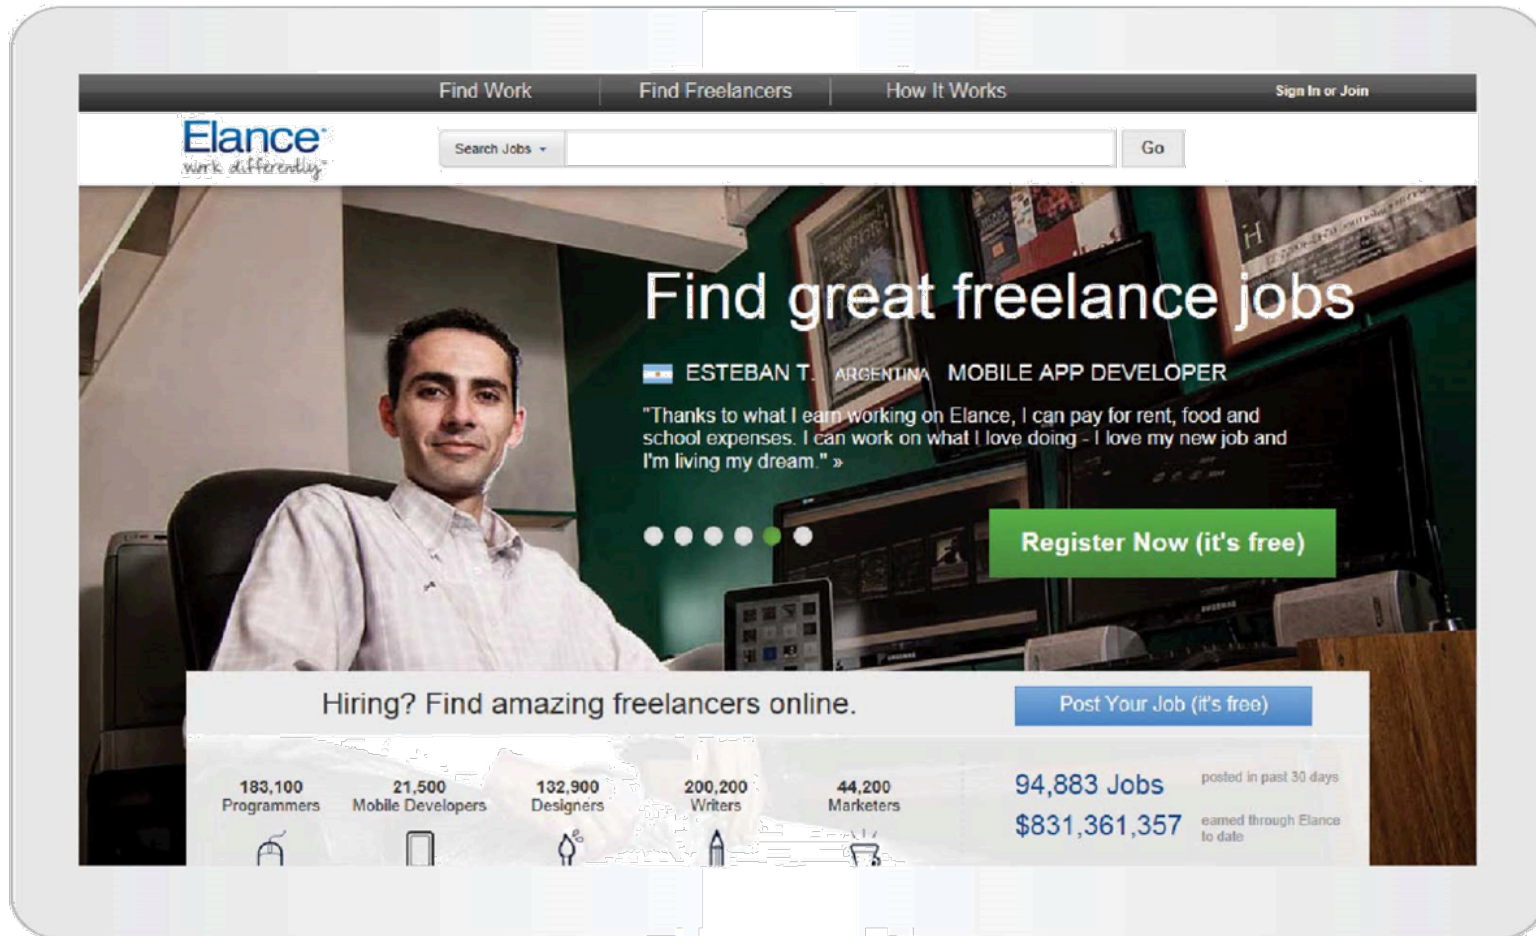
Find Work Find Freelancers How It Works Sign In or Join

Elance work differently

Search Jobs Go

Find great freelance jobs

ESTEBAN T. ARGENTINA MOBILE APP DEVELOPER

"Thanks to what I earn working on Elance, I can pay for rent, food and school expenses. I can work on what I love doing - I love my new job and I'm living my dream." »

Register Now (it's free)

Hiring? Find amazing freelancers online.

Post Your Job (it's free)

183,100 Programmers

21,500 Mobile Developers

132,900 Designers

200,200 Writers

44,200 Marketers

94,883 Jobs posted in past 30 days

$831,361,357 earned through Elance to date